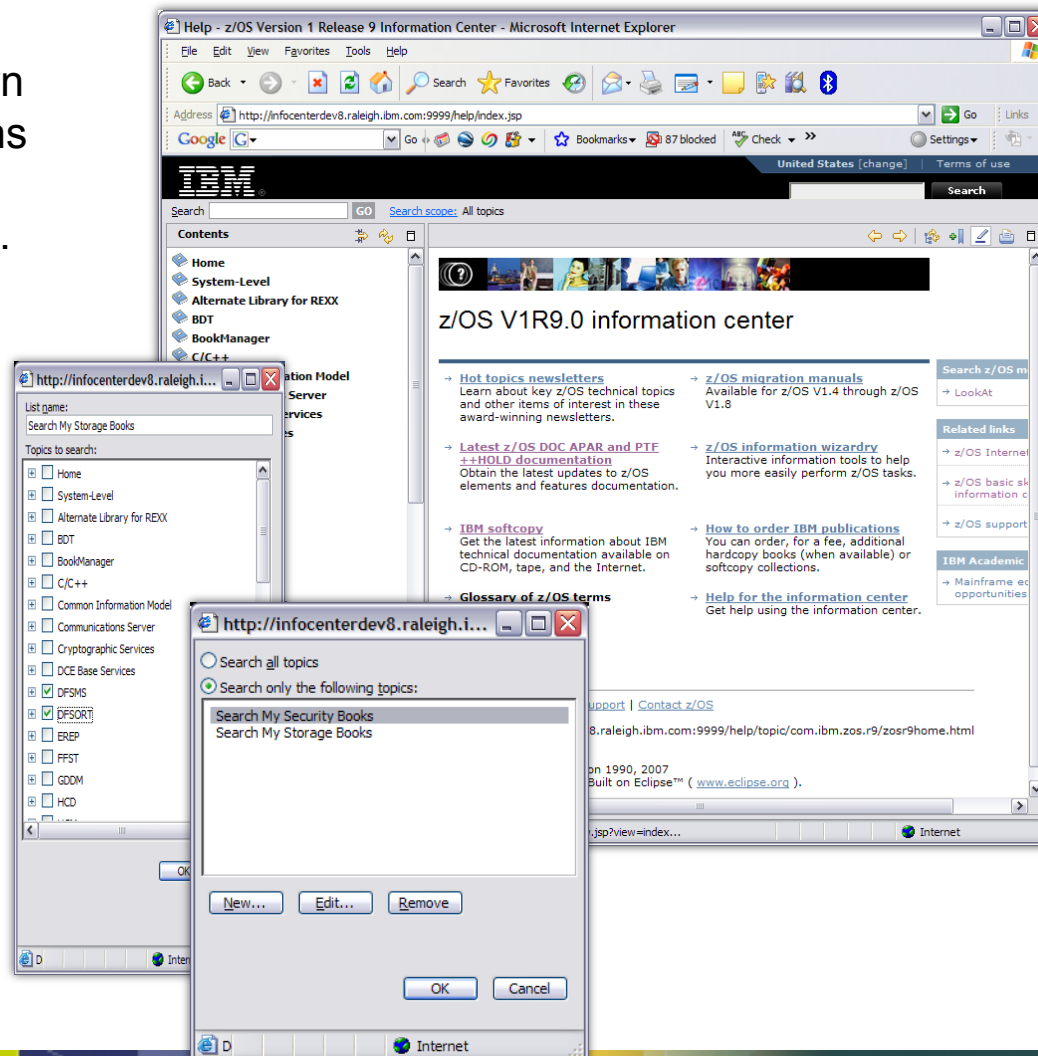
n
ns
.

Help - z/OS Version 1 Release 9 Information Center - Microsoft Internet Explorer

File Edit View Favorites Tools Help

Back Search Favorites

Address http://infocenterdev8.raleigh.ibm.com:9999/help/index.jsp Go Links

Google G Go Bookmarks 87 blocked Check Settings

United States [change] Terms of use

IBM

Search

Search GO Search scope: All topics

Contents

Home
System-Level
Alternate Library for REXX
BDT
BookManager
C/C++
ation Model
Server
rvices
s

z/OS V1R9.0 information center

Hot topics newsletters
Learn about key z/OS technical topics and other items of interest in these award-winning newsletters.

z/OS migration manuals
Available for z/OS V1.4 through z/OS V1.8

Latest z/OS DOC APAR and PTF ++HOLD documentation
Obtain the latest updates to z/OS elements and features documentation.

z/OS information wizardry
Interactive information tools to help you more easily perform z/OS tasks.

IBM softcopy
Get the latest information about IBM technical documentation available on CD-ROM, tape, and the Internet.

How to order IBM publications
You can order, for a fee, additional hardcopy books (when available) or softcopy collections.

Glossary of z/OS terms

Help for the information center
Get help using the information center.

Search z/OS m
LookAt

Related links
z/OS Internet
z/OS basic sk information c
z/OS support

IBM Academic
Mainframe ed opportunities

upport | Contact z/OS
8.raleigh.ibm.com:9999/help/topic/com.ibm.zos.r9/zosr9home.html
on 1990, 2007
Built on Eclipse™ ( www.eclipse.org ).

.jsp?view=index...
Internet

http://infocenterdev8.raleigh.i...

List name:
Search My Storage Books

Topics to search:
Home
System-Level
Alternate Library for REXX
BDT
BookManager
C/C++
Common Information Model
Communications Server
Cryptographic Services
DCE Base Services
DFSMS
DFSORT
EREP
FFST
GDDM
HCD

OK

D
Intern

http://infocenterdev8.raleigh.i...

Search all topics
Search only the following topics:

Search My Security Books
Search My Storage Books

New... Edit... Remove

OK Cancel

D
Internet